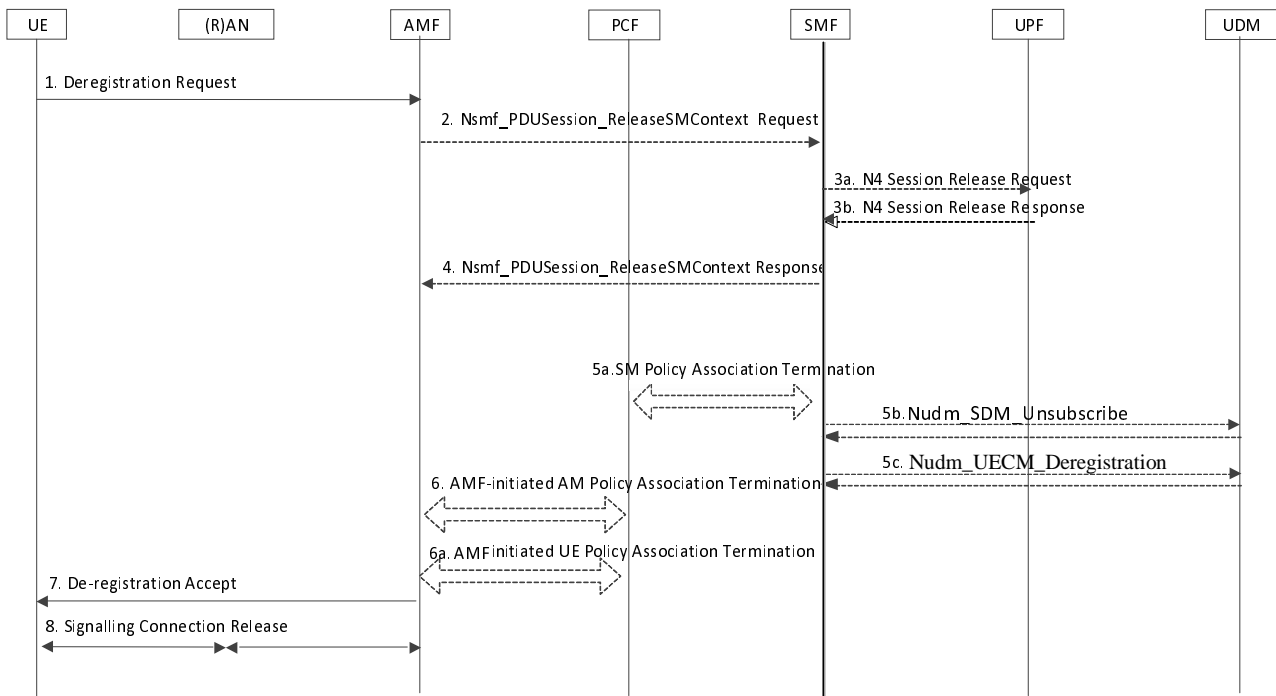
UE
(R)AN
AMF
PCF
SMF
UPF
UDM

1. Deregistration Request

2. Nsmf_PDUSession_ReleaseSMContext Request

3a. N4 Session Release Request

3b. N4 Session Release Response

4. Nsmf_PDUSession_ReleaseSMContext Response

5a.SM Policy Association Termination

5b.Nudm_SDM_Unsubscribe

5c. Nudm_UECM_Deregistration

6. AMF-initiated AM Policy Association Termination

6a. AMF initiated UE Policy Association Termination

7. De-registration Accept

8. Signalling Connection Release